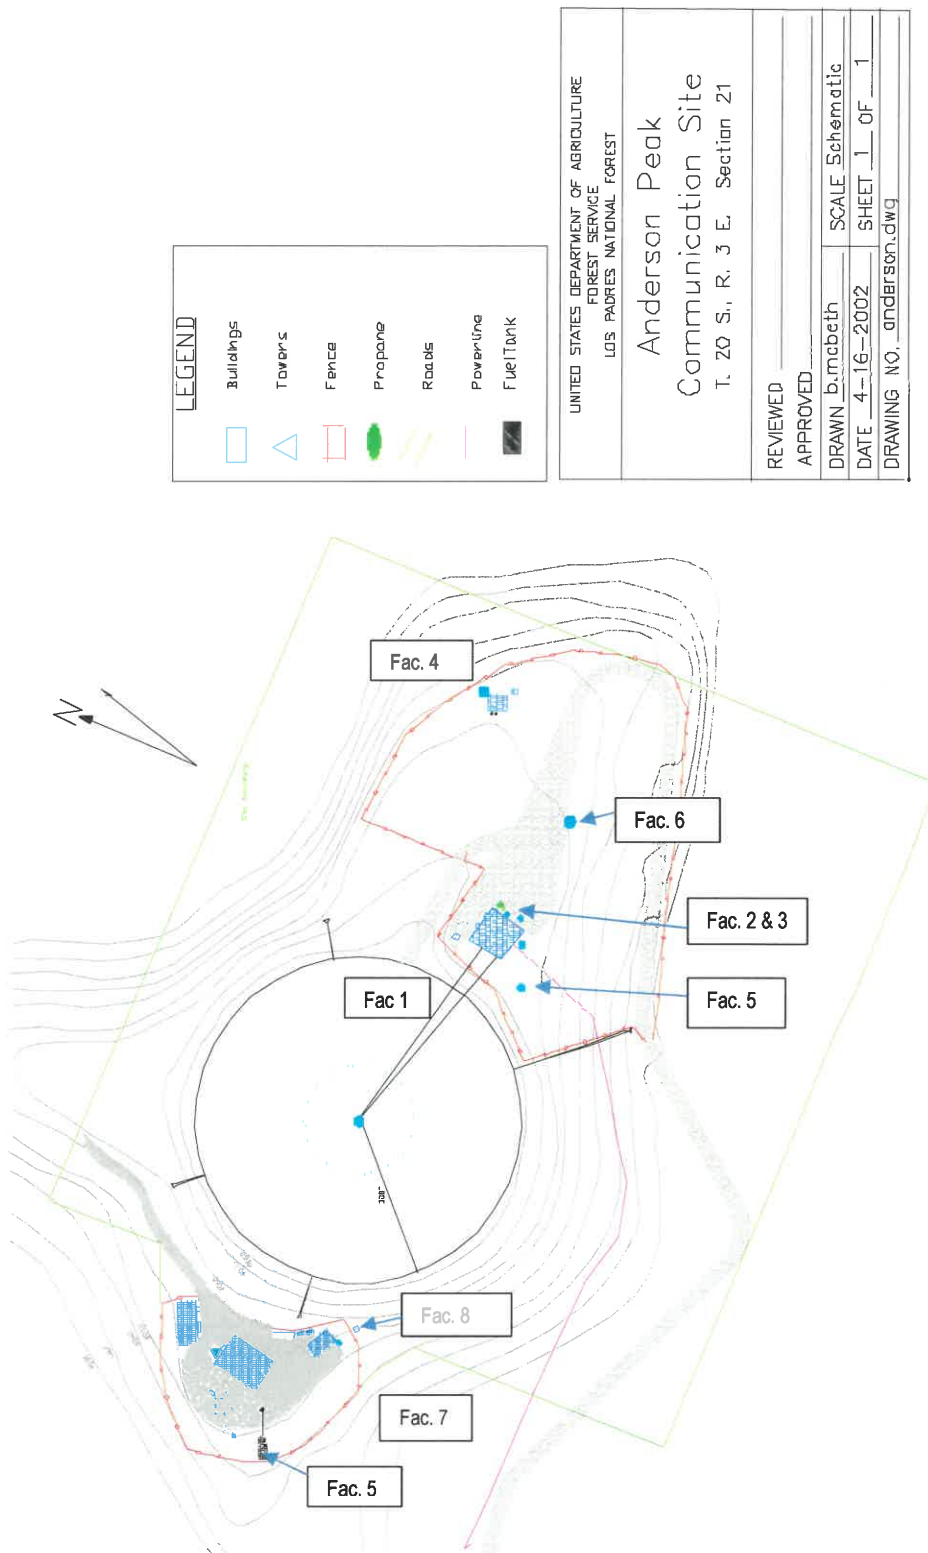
LEGEND
Buildings
Towers
Fence
Propane
Roads
Powerline
FuelTank

UNITED STATES DEPARTMENT OF AGRICULTURE
FOREST SERVICE
LOS PADRES NATIONAL FOREST

Anderson Peak
Communication Site
T. 20 S., R. 3 E., Section 21

REVIEWED
APPROVED
DRAWN b.mcbeth
DATE 4-16-2002
DRAWING NO. anderson.dwg
SCALE Schematic
SHEET 1 OF 1

N

Fac. 4
Fac. 6
Fac. 2 & 3
Fac 1
Fac. 5
Fac. 8
Fac. 7
Fac. 5